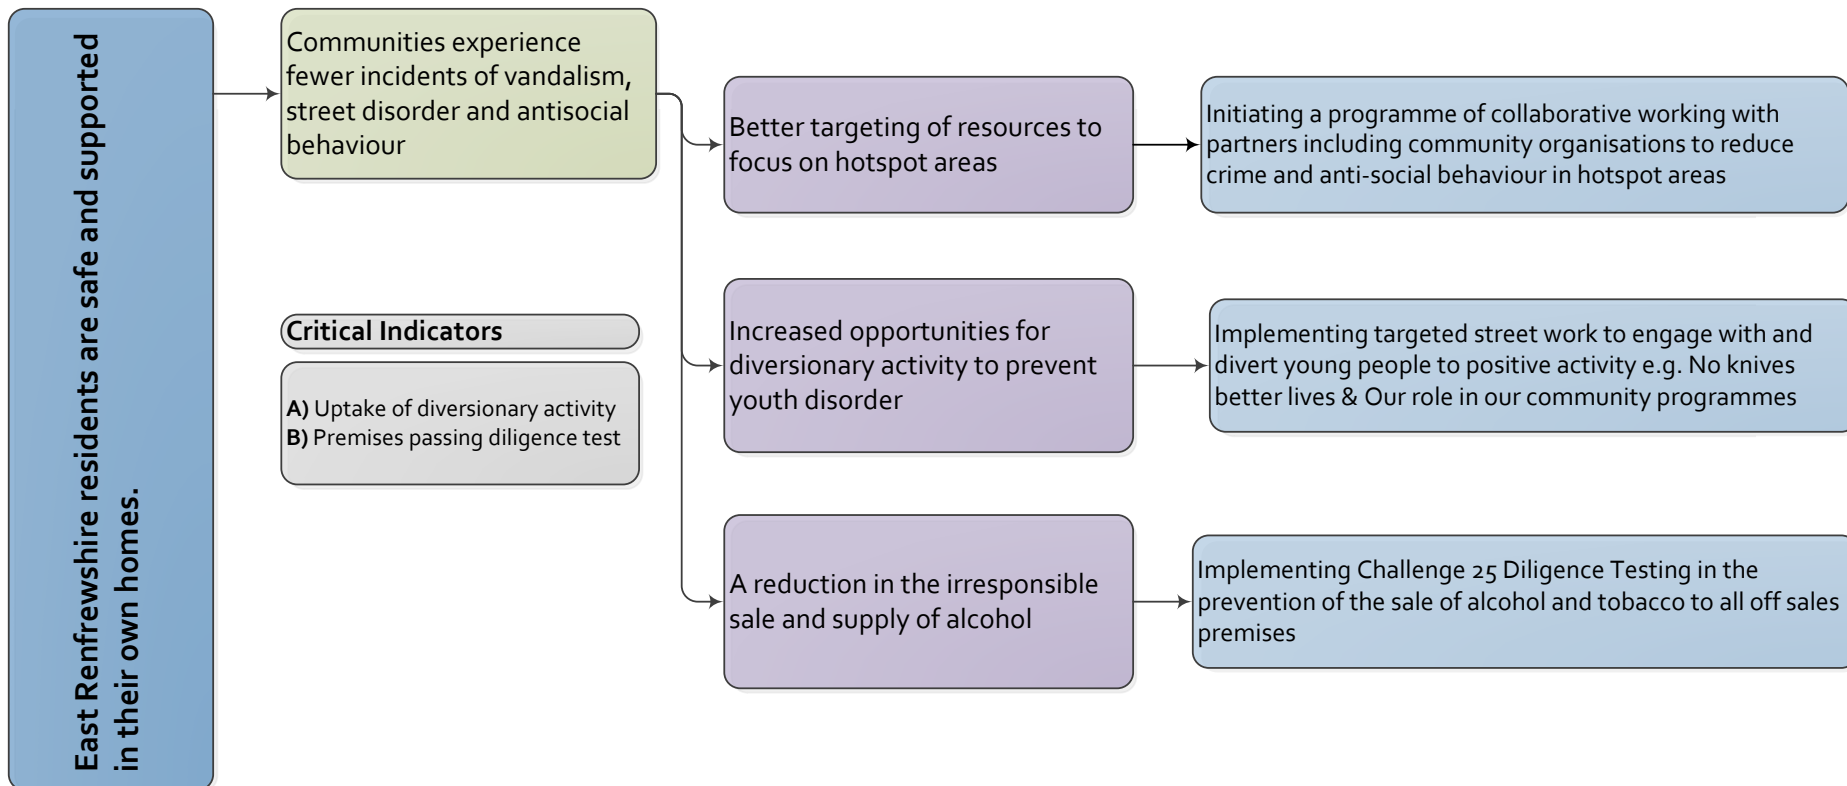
East Renfrewshire residents are safe and supported in their own homes.

Communities experience fewer incidents of vandalism, street disorder and antisocial behaviour

Critical Indicators

A) Uptake of diversionary activity
B) Premises passing diligence test

Better targeting of resources to focus on hotspot areas

Initiating a programme of collaborative working with partners including community organisations to reduce crime and anti-social behaviour in hotspot areas

Increased opportunities for diversionary activity to prevent youth disorder

Implementing targeted street work to engage with and divert young people to positive activity e.g. No knives better lives & Our role in our community programmes

A reduction in the irresponsible sale and supply of alcohol

Implementing Challenge 25 Diligence Testing in the prevention of the sale of alcohol and tobacco to all off sales premises